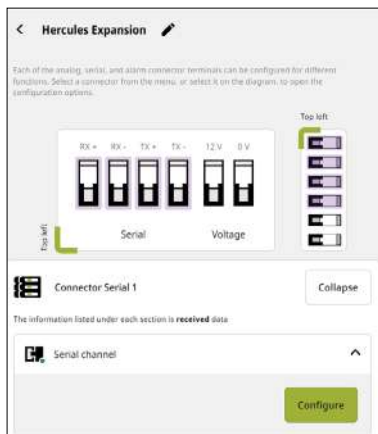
Hercules Expansion

Each of the analog, serial, and alarm connector terminals can be configured for different functions. Select a connector from the menu, or select it on the diagram, to open the configuration options.

Top left

RX + RX - TX + TX - 12 V 0 V

Top left

Serial Voltage

Connector Serial 1

Collapse

The information listed under each section is **received** data

Serial channel

Configure